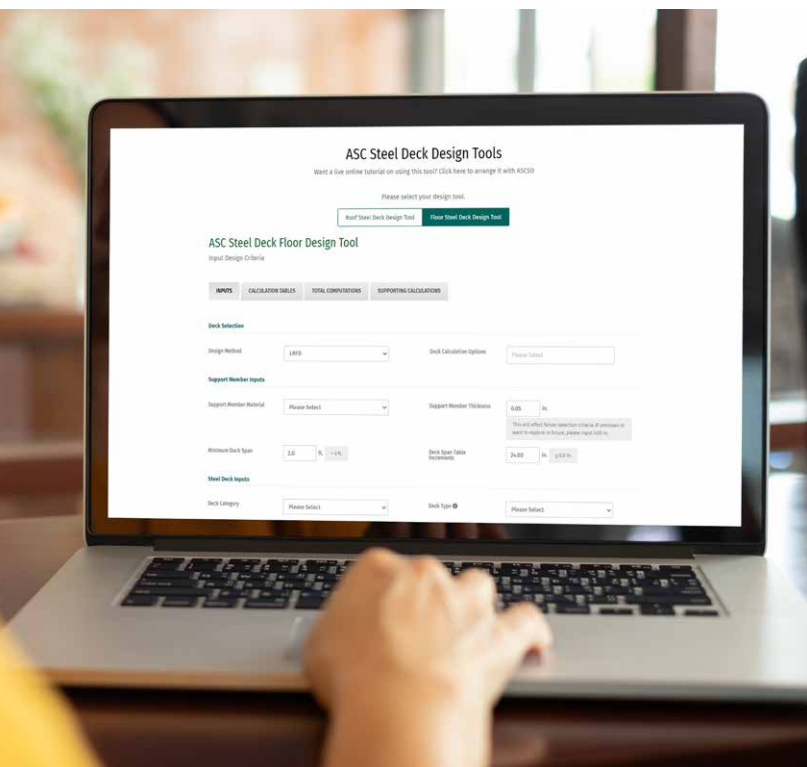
ASC Steel Deck Design Tools

Want a live online tutorial on using this tool? Click here to arrange it with ASCSD

Please select your design tool.

Roof Steel Deck Design Tool

Floor Steel Deck Design Tool

ASC Steel Deck Floor Design Tool

Input Design Criteria

INPUTS

CALCULATION TABLES

TOTAL COMPUTATIONS

SUPPORTING CALCULATIONS

Deck Selection

Design Method

LRFD

Deck Calculation Options

Please Select

Support Member Inputs

Support Member Material

Please Select

Support Member Thickness

0.05

in.

This will affect fastener selection criteria. If unknown or want to explore in future, please input 0.05 in.

Minimum Deck Span

3.0

ft.

~ 0 ft.

Deck Span Table Increments

24.00

in.

2.00 ft.

Steel Deck Inputs

Deck Category

Please Select

Deck Type

Please Select